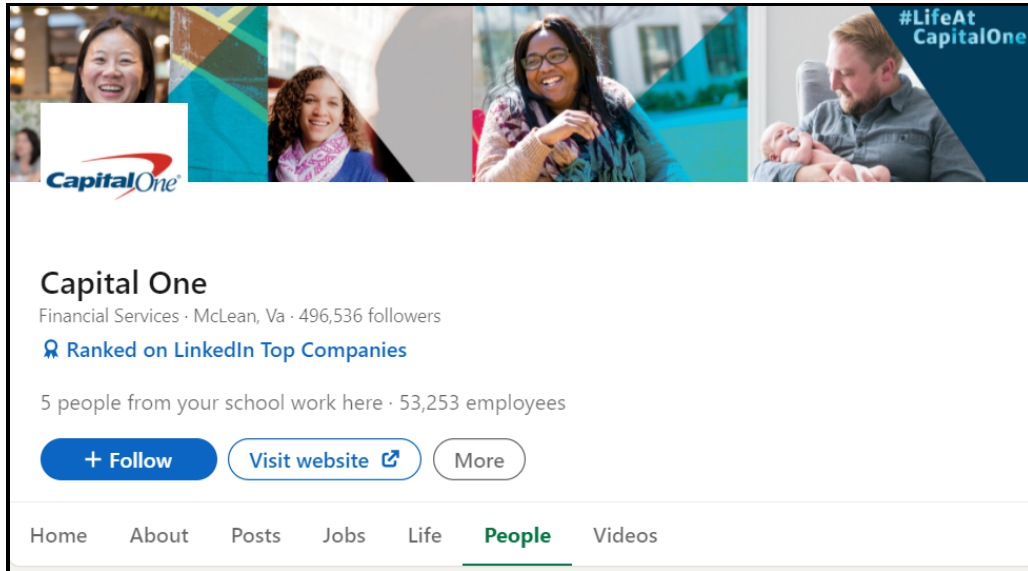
#LifeAt CapitalOne

Capital One

Capital One

Financial Services · McLean, Va · 496,536 followers

Ranked on LinkedIn Top Companies

5 people from your school work here · 53,253 employees

+ Follow

Visit website

More

Home About Posts Jobs Life People Videos